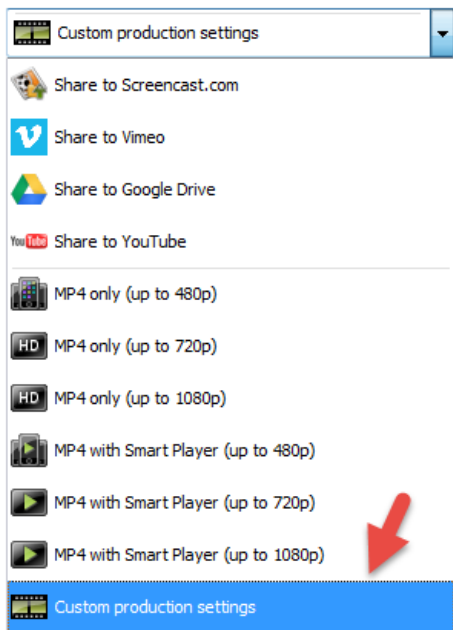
Custom production settings

Share to Screencast.com

Share to Vimeo

Share to Google Drive

YouTube Share to YouTube

MP4 only (up to 480p)

HD MP4 only (up to 720p)

HD MP4 only (up to 1080p)

MP4 with Smart Player (up to 480p)

MP4 with Smart Player (up to 720p)

MP4 with Smart Player (up to 1080p)

Custom production settings